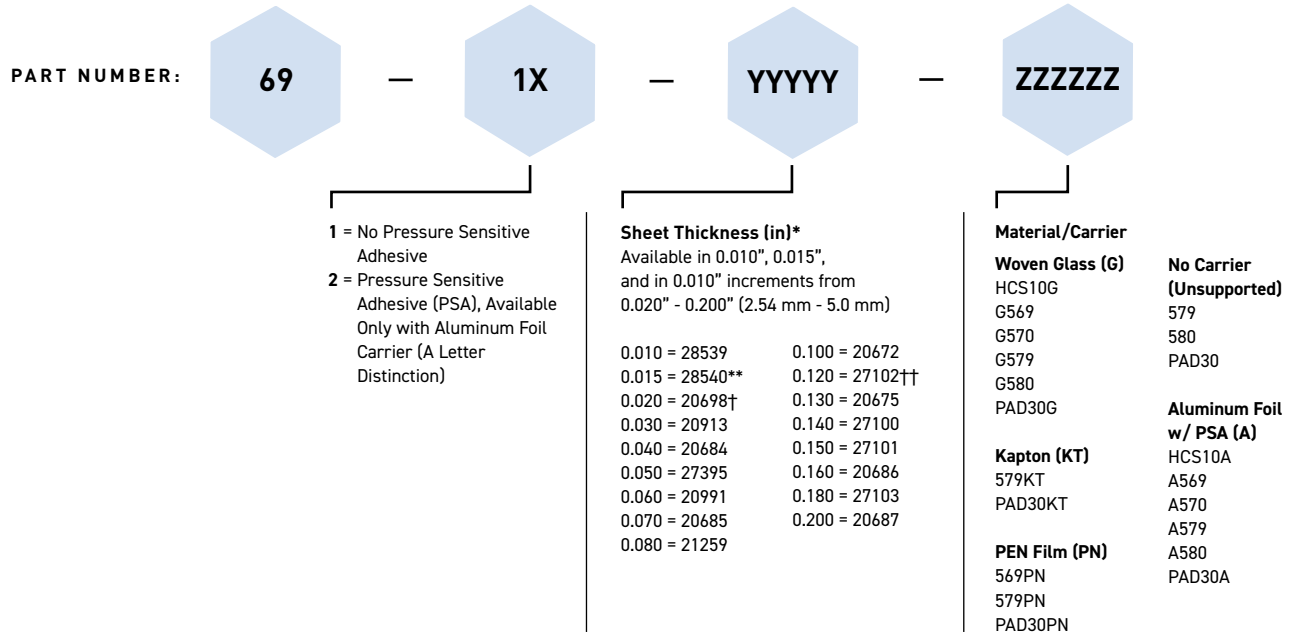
PART NUMBER: 69 — 1X — YYYYY — ZZZZZZ

1 = No Pressure Sensitive Adhesive
2 = Pressure Sensitive Adhesive (PSA), Available Only with Aluminum Foil Carrier (A Letter Distinction)

Sheet Thickness (in)*
Available in 0.010", 0.015", and in 0.010" increments from 0.020" - 0.200" (2.54 mm - 5.0 mm)

0.010 = 28539
0.015 = 28540**
0.020 = 20698†
0.030 = 20913
0.040 = 20684
0.050 = 27395
0.060 = 20991
0.070 = 20685
0.080 = 21259

0.100 = 20672
0.120 = 27102††
0.130 = 20675
0.140 = 27100
0.150 = 27101
0.160 = 20686
0.180 = 27103
0.200 = 20687

Material/Carrier

Woven Glass (G)
HCS10G
G569
G570
G579
G580
PAD30G

Kapton (KT)
579KT
PAD30KT

PEN Film (PN)
569PN
579PN
PAD30PN

No Carrier (Unsupported)
579
580
PAD30

Aluminum Foil w/ PSA (A)
HCS10A
A569
A570
A579
A580
PAD30A